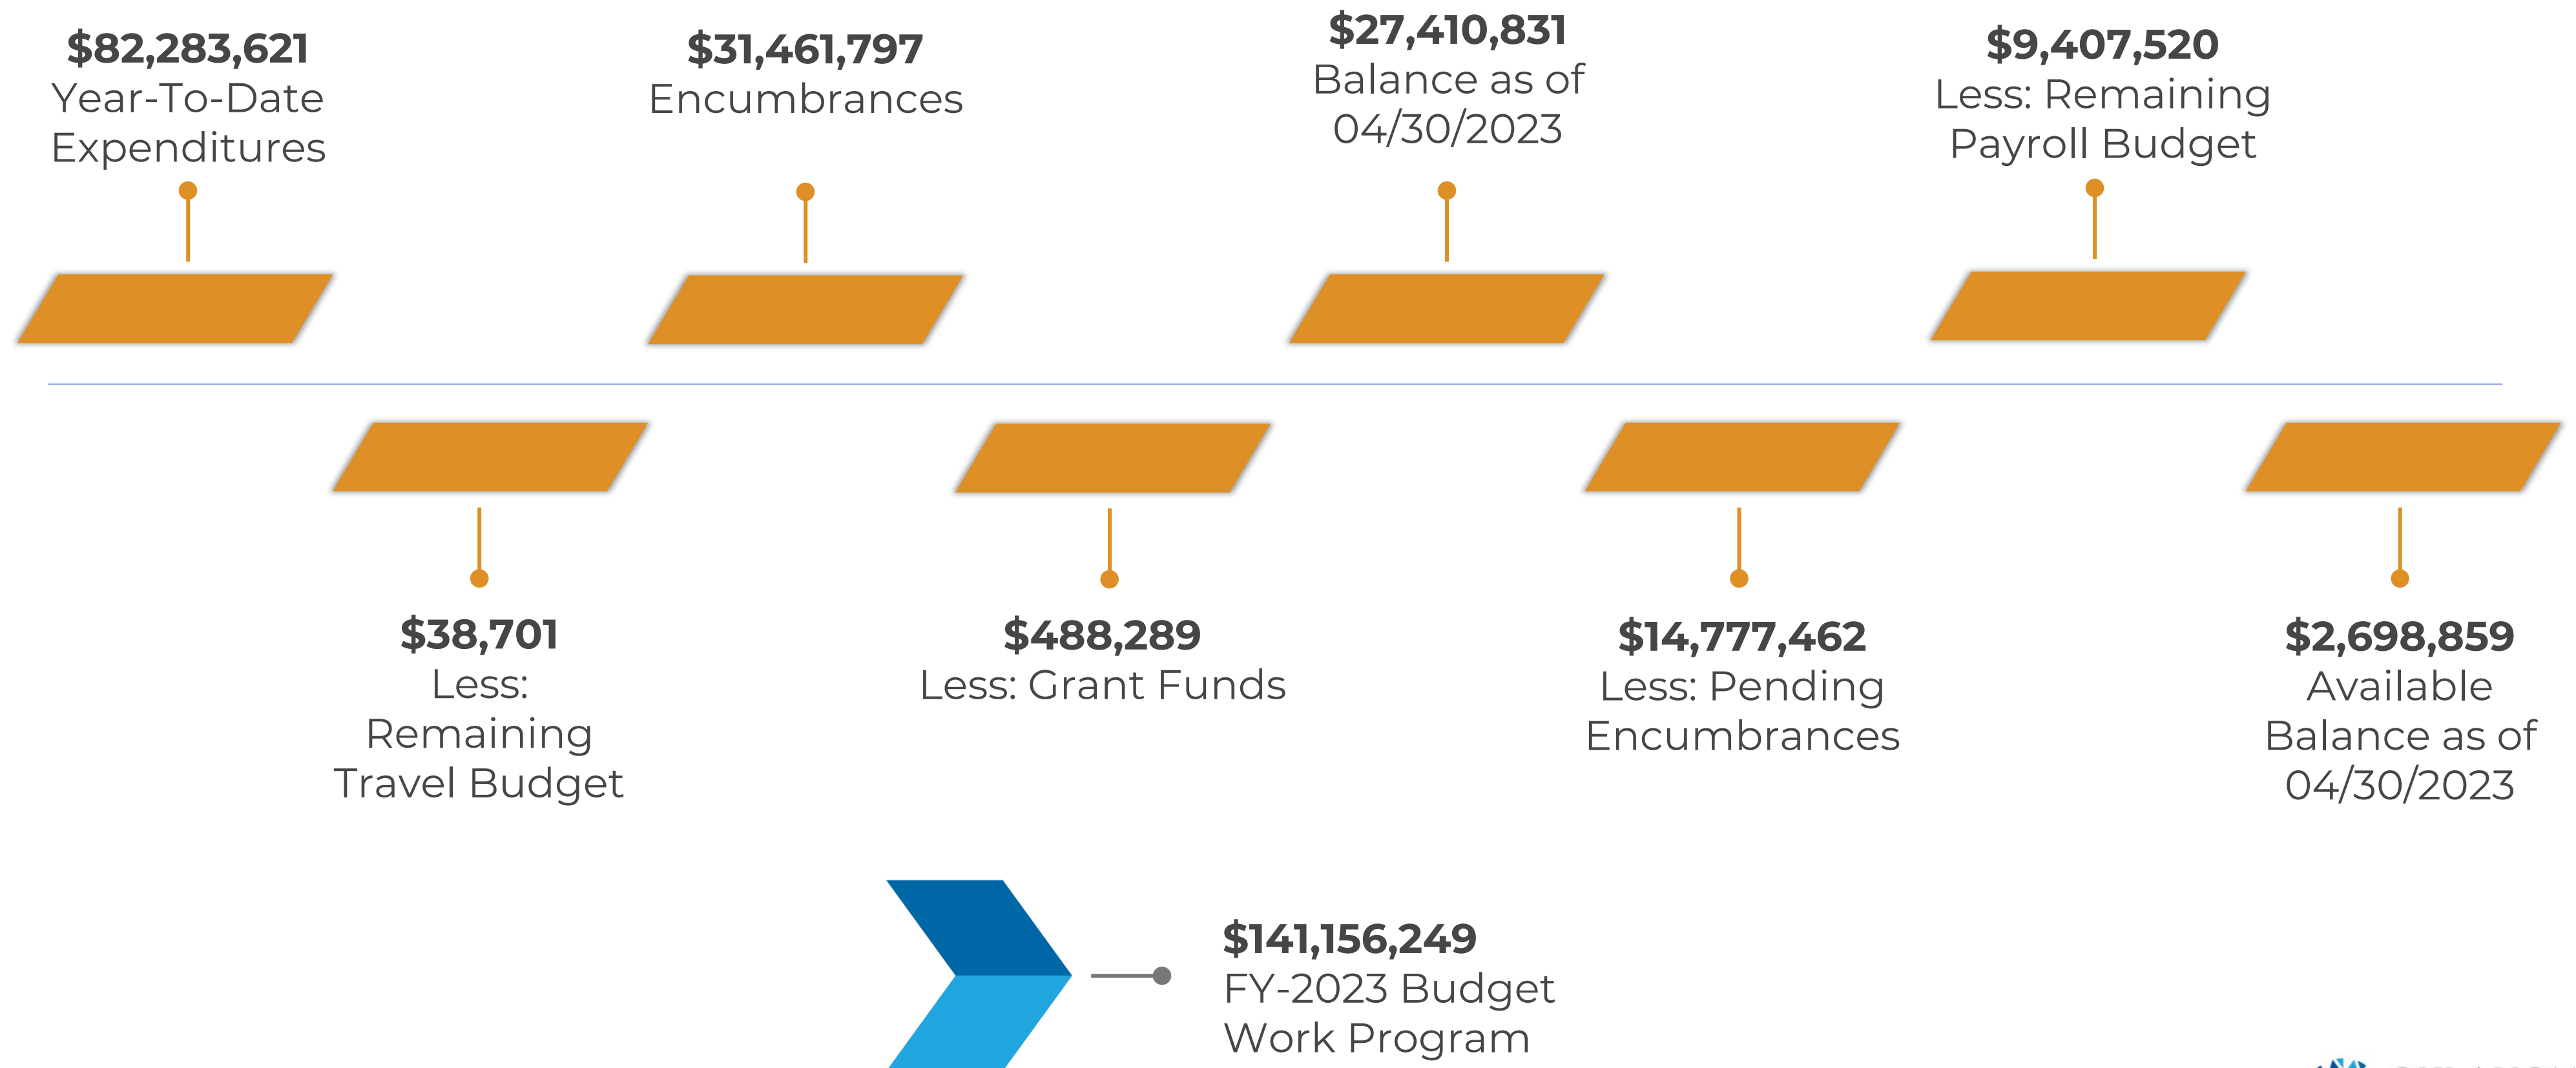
$82,283,621
Year-To-Date Expenditures

$31,461,797
Encumbrances

$27,410,831
Balance as of 04/30/2023

$9,407,520
Less: Remaining Payroll Budget

$38,701
Less: Remaining Travel Budget

$488,289
Less: Grant Funds

$14,777,462
Less: Pending Encumbrances

$2,698,859
Available Balance as of 04/30/2023

$141,156,249
FY-2023 Budget Work Program